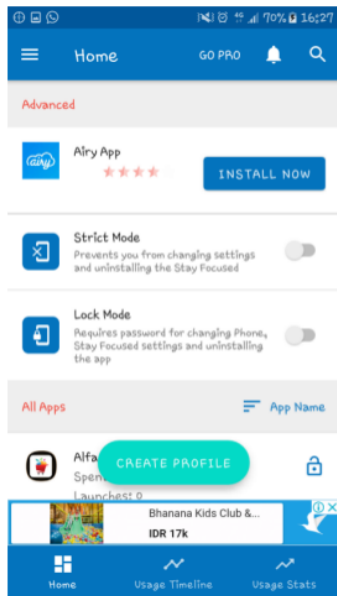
70% 16:27

Home

GO PRO

Advanced

airy

Airy App

INSTALL NOW

Strict Mode

Prevents you from changing settings and uninstalling the Stay Focused

Lock Mode

Requires password for changing Phone, Stay Focused settings and uninstalling the app

All Apps

App Name

Alfa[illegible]

Spen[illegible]

Launches: 0

CREATE PROFILE

Bhanana Kids Club &...

IDR 17k

Home

Usage Timeline

Usage Stats